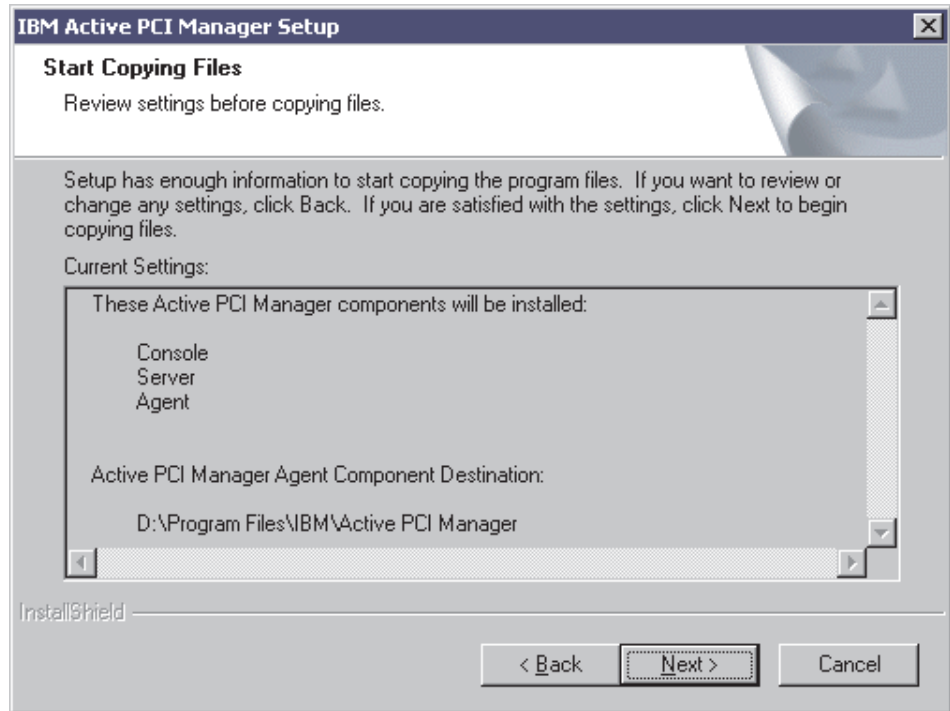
IBM Active PCI Manager Setup

Start Copying Files

Review settings before copying files.

Setup has enough information to start copying the program files. If you want to review or change any settings, click Back. If you are satisfied with the settings, click Next to begin copying files.

Current Settings:

These Active PCI Manager components will be installed:

Console
Server
Agent

Active PCI Manager Agent Component Destination:

D:\Program Files\IBM\Active PCI Manager

InstallShield

< Back

Next >

Cancel